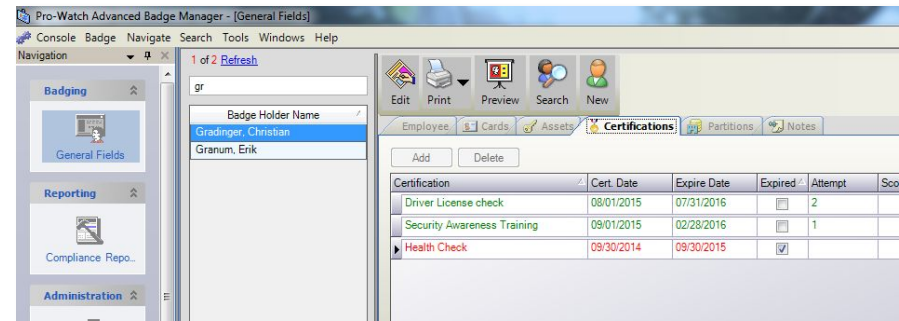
Pro-Watch Advanced Badge Manager - [General Fields]

Console Badge Navigate Search Tools Windows Help

Navigation

Badging

General Fields

Reporting

Compliance Repo...

Administration

1 of 2 Refresh

gr

Badge Holder Name

Gradinger, Christian

Granum, Erik

Edit Print Preview Search New

Employee Cards Assets Certifications Partitions Notes

Add Delete

| Certification | Cert. Date | Expire Date | Expired | Attempt | Sco |
|---|---|---|---|---|---|
| Driver License check | 08/01/2015 | 07/31/2016 | ☐ | 2 | |
| Security Awareness Training | 09/01/2015 | 02/28/2016 | ☐ | 1 | |
| Health Check | 09/30/2014 | 09/30/2015 | ☑ | | |